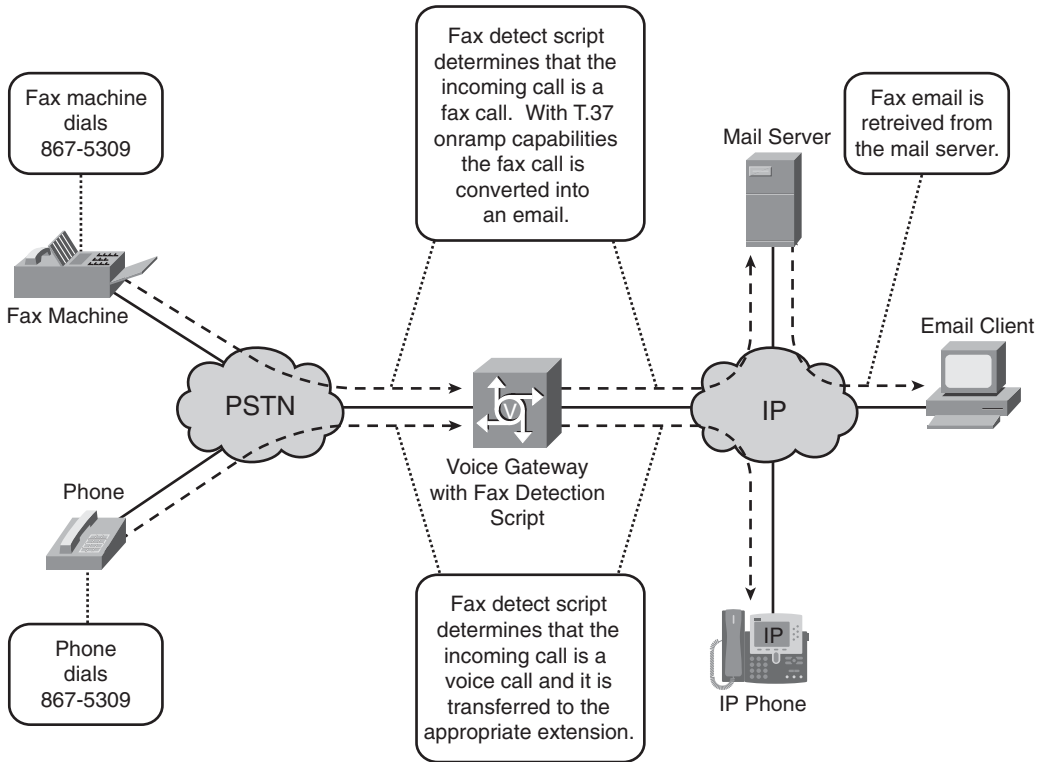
Fax machine dials 867-5309

Fax detect script determines that the incoming call is a fax call. With T.37 onramp capabilities the fax call is converted into an email.

Mail Server

Fax email is retreived from the mail server.

Fax Machine

Email Client

PSTN

IP

Voice Gateway with Fax Detection Script

Phone

Fax detect script determines that the incoming call is a voice call and it is transferred to the appropriate extension.

IP

Phone dials 867-5309

IP Phone